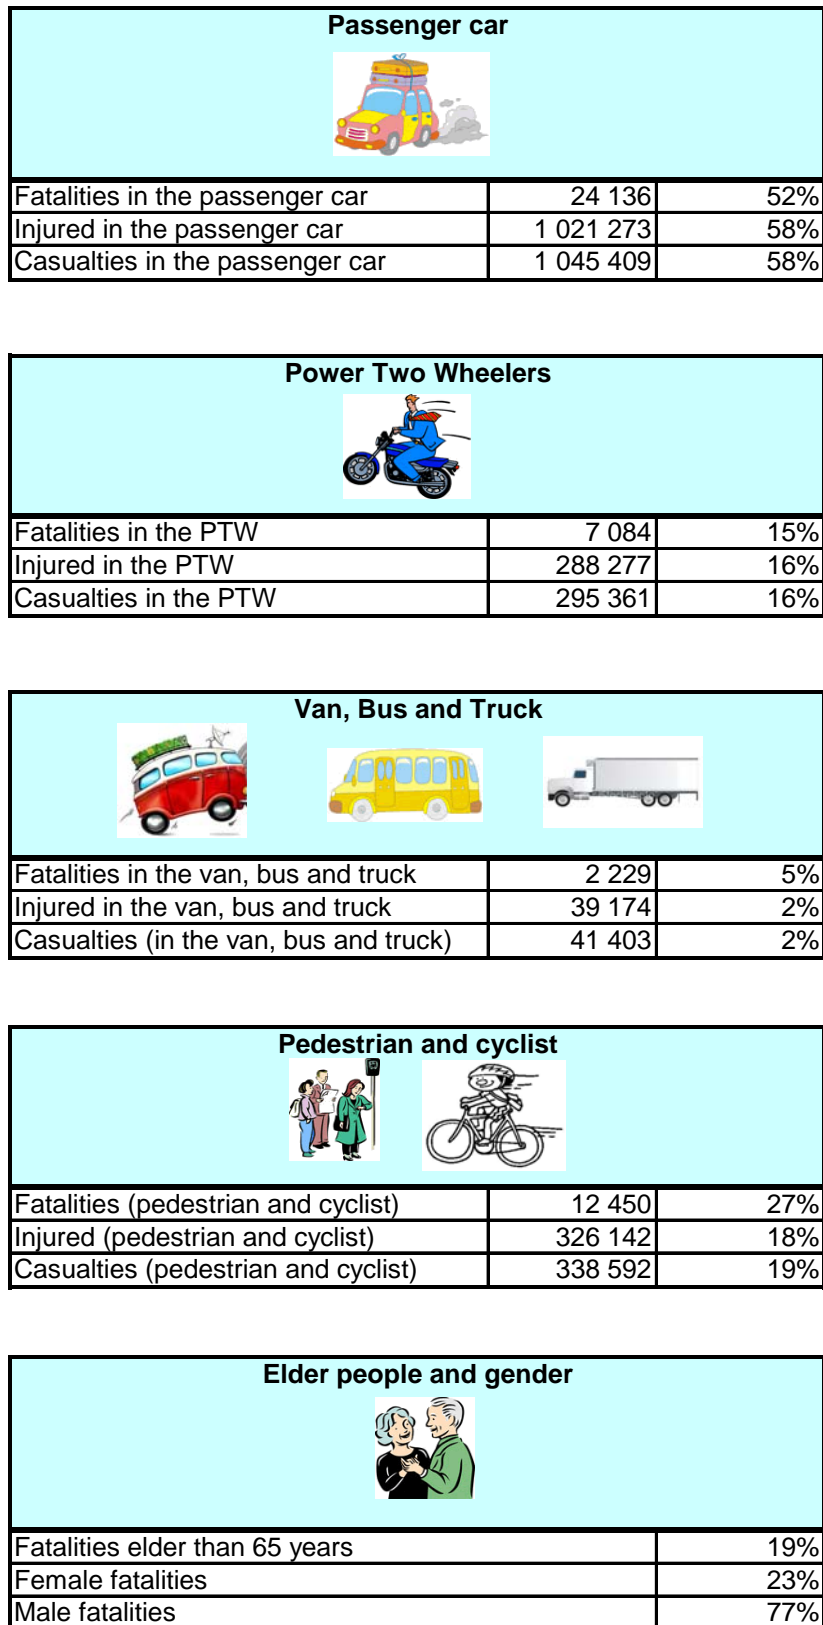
Passenger car

| | | |
|---|---|---|
| Fatalities in the passenger car | 24 136 | 52% |
| Injured in the passenger car | 1 021 273 | 58% |
| Casualties in the passenger car | 1 045 409 | 58% |

Power Two Wheelers

| | | |
|---|---|---|
| Fatalities in the PTW | 7 084 | 15% |
| Injured in the PTW | 288 277 | 16% |
| Casualties in the PTW | 295 361 | 16% |

Van, Bus and Truck

| | | |
|---|---|---|
| Fatalities in the van, bus and truck | 2 229 | 5% |
| Injured in the van, bus and truck | 39 174 | 2% |
| Casualties (in the van, bus and truck) | 41 403 | 2% |

Pedestrian and cyclist

| | | |
|---|---|---|
| Fatalities (pedestrian and cyclist) | 12 450 | 27% |
| Injured (pedestrian and cyclist) | 326 142 | 18% |
| Casualties (pedestrian and cyclist) | 338 592 | 19% |

Elder people and gender

| | |
|---|---|
| Fatalities elder than 65 years | 19% |
| Female fatalities | 23% |
| Male fatalities | 77% |